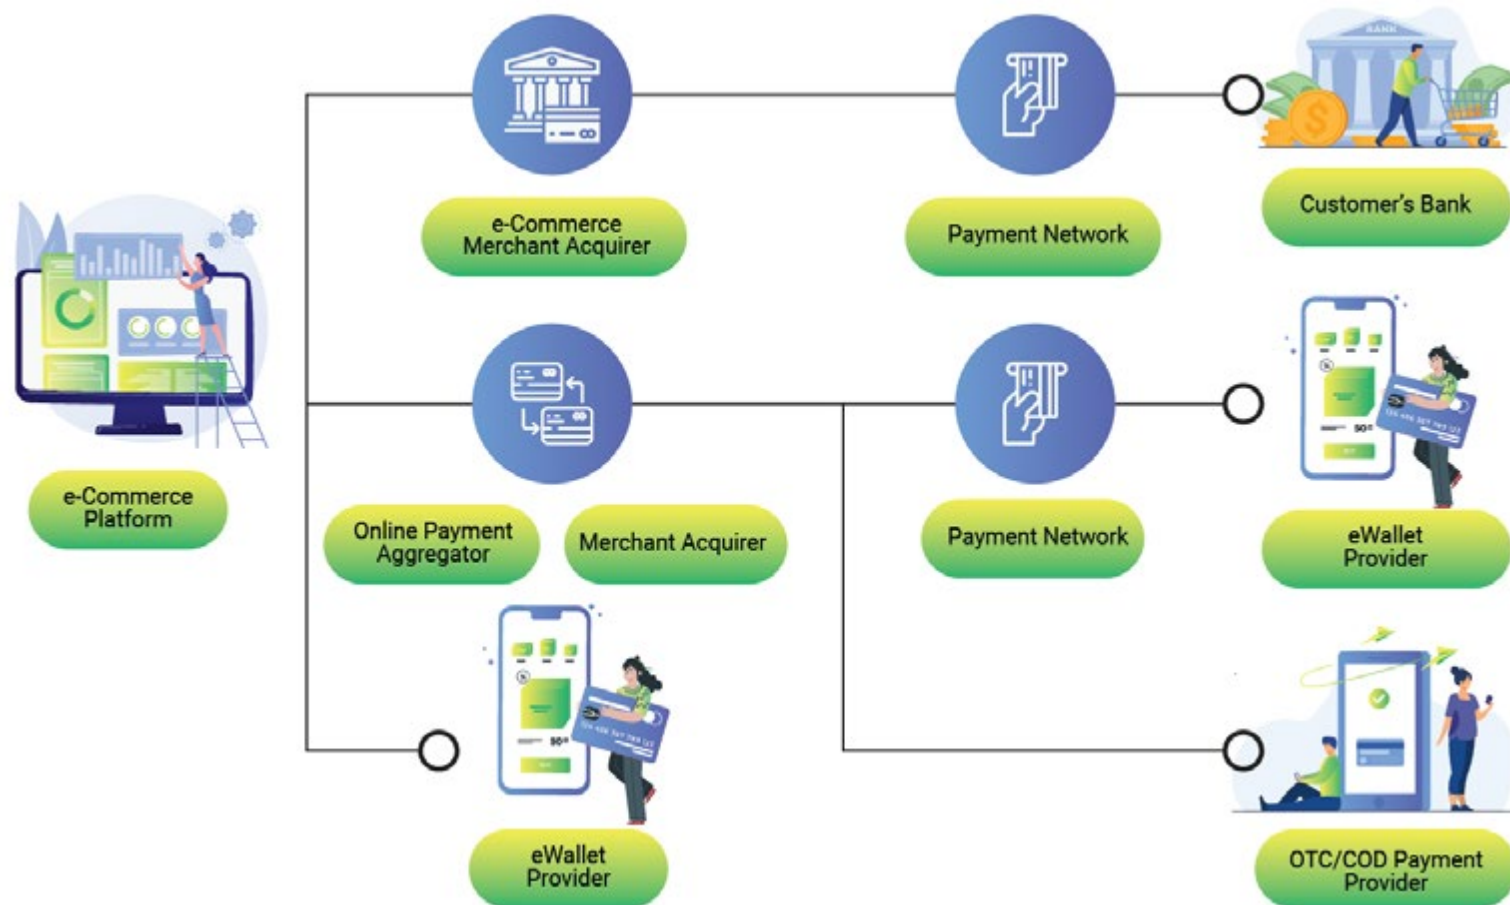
e-Commerce Merchant Acquirer

Payment Network

Customer's Bank

e-Commerce Platform

Online Payment Aggregator

Merchant Acquirer

Payment Network

eWallet Provider

eWallet Provider

OTC/COD Payment Provider